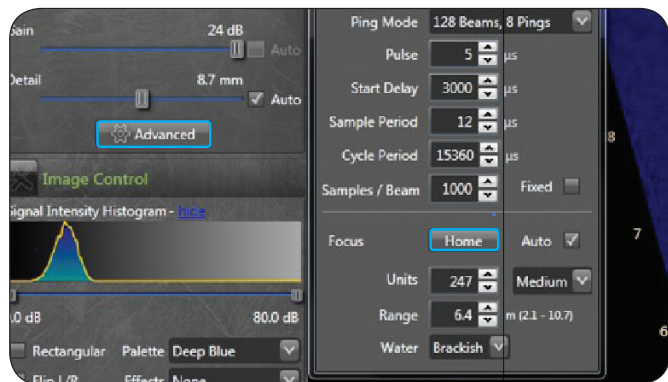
ain
24 dB
Auto
etail
8.7 mm
Auto
Advanced
Image Control
ignal Intensity Histogram - hide
.0 dB
80.0 dB
Rectangular
Palette
Deep Blue
Flip L/R
Effects
None

Ping Mode
128 Beams, 8 Pings
Pulse
5
µs
Start Delay
3000
µs
Sample Period
12
µs
Cycle Period
15360
µs
Samples / Beam
1000
Fixed
Focus
Home
Auto
Units
247
Medium
Range
6.4
m (2.1 - 10.7)
Water
Brackish

8
7
6